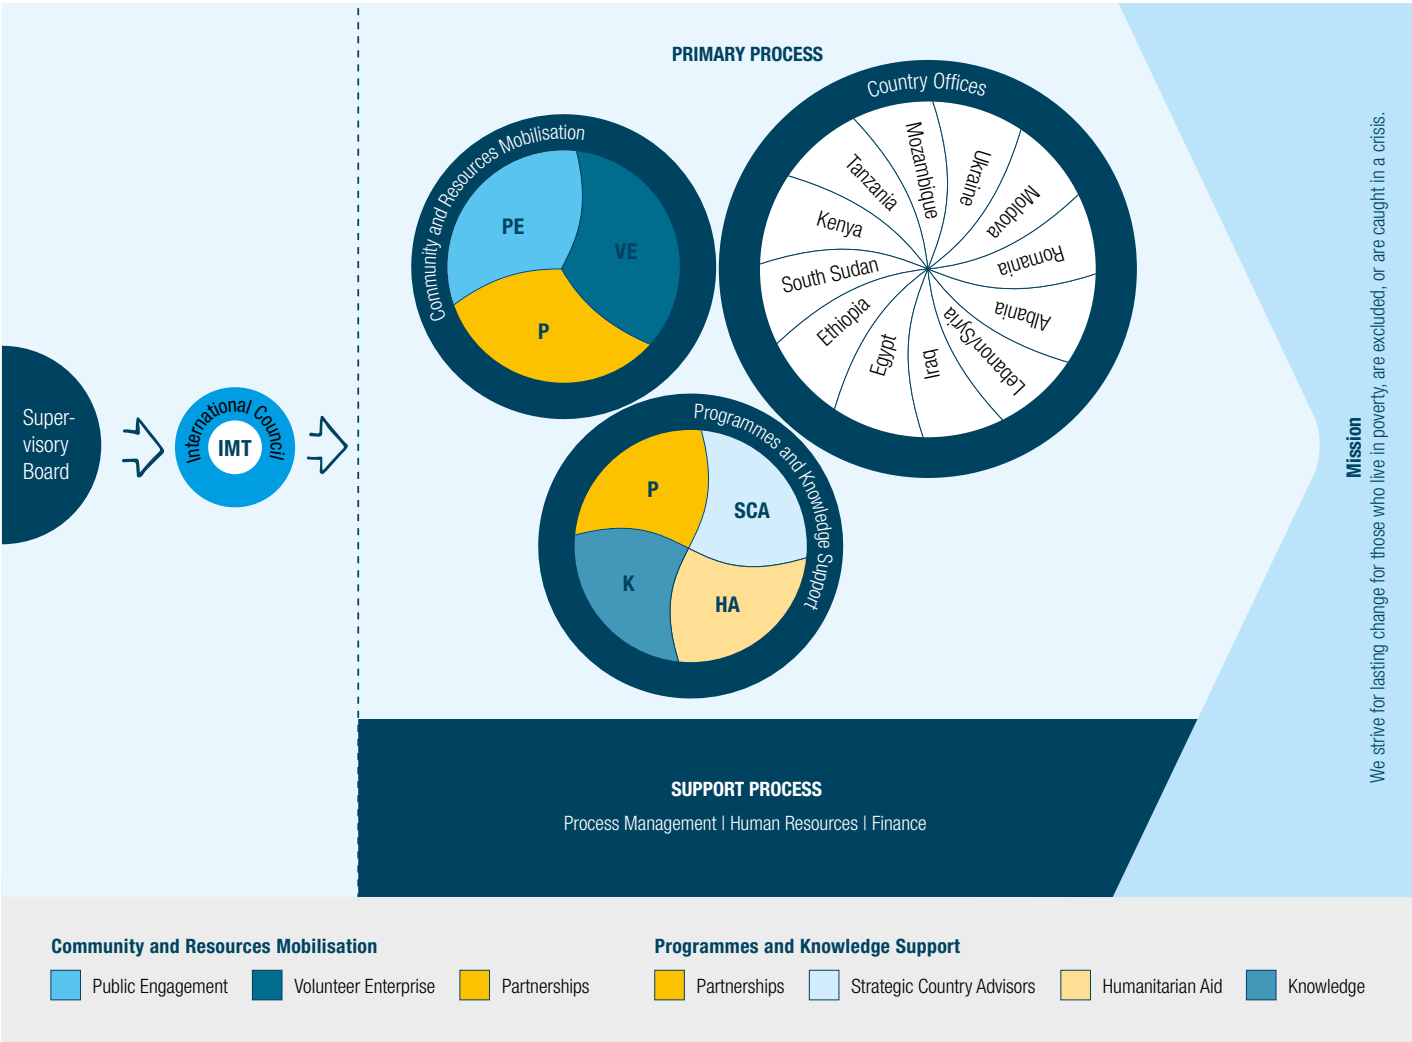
Supervisory Board

International Council

IMT

PRIMARY PROCESS

Community and Resources Mobilisation

PE

VE

P

Country Offices

Mozambique

Ukraine

Tanzania

Moldova

Kenya

Romania

South Sudan

Albania

Ethiopia

Lebanon/Syria

Egypt

Iraq

Programmes and Knowledge Support

P

SCA

K

HA

Mission

We strive for lasting change for those who live in poverty, are excluded, or are caught in a crisis.

SUPPORT PROCESS

Process Management | Human Resources | Finance

Community and Resources Mobilisation

Public Engagement

Volunteer Enterprise

Partnerships

Programmes and Knowledge Support

Partnerships

Strategic Country Advisors

Humanitarian Aid

Knowledge